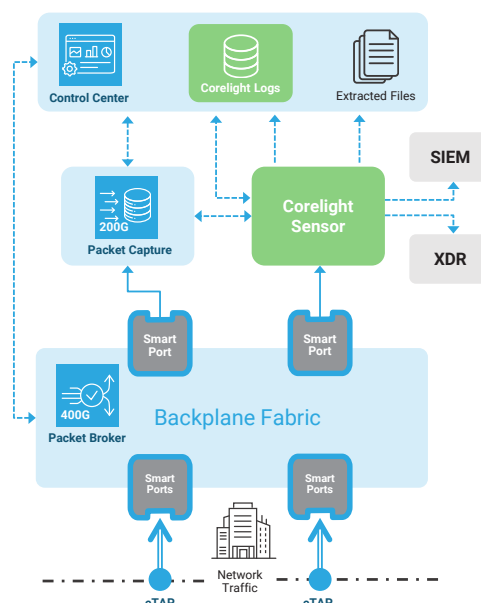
Control Center

Corelight Logs

Extracted Files

SIEM

200G

Packet Capture

Corelight Sensor

XDR

Smart Port

Smart Port

400G

Packet Broker

Backplane Fabric

Smart Ports

Smart Ports

Network Traffic

cTAP

cTAP